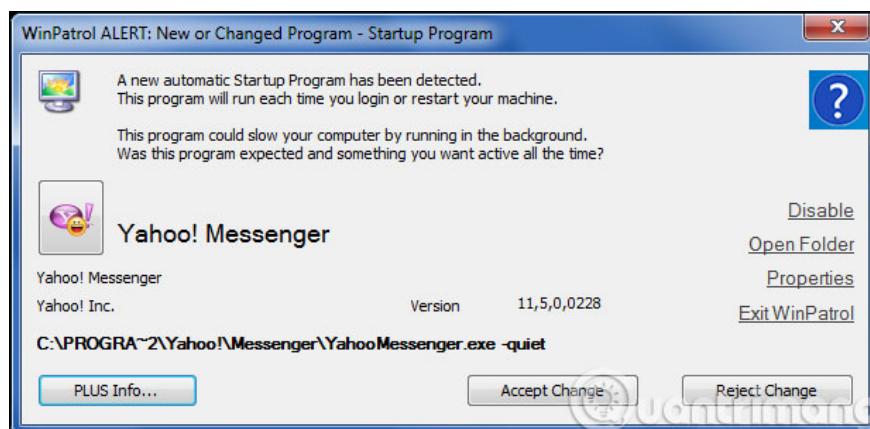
WinPatrol ALERT: New or Changed Program - Startup Program

A new automatic Startup Program has been detected.
This program will run each time you login or restart your machine.

This program could slow your computer by running in the background.
Was this program expected and something you want active all the time?

?

Yahoo! Messenger

Disable

Open Folder

Yahoo! Messenger

Properties

Yahoo! Inc.

Version 11,5,0,0228

Exit WinPatrol

C:\PROGRA~2\Yahoo!\Messenger\YahooMessenger.exe -quiet

PLUS Info...

Accept Change

Reject Change

quantrimang